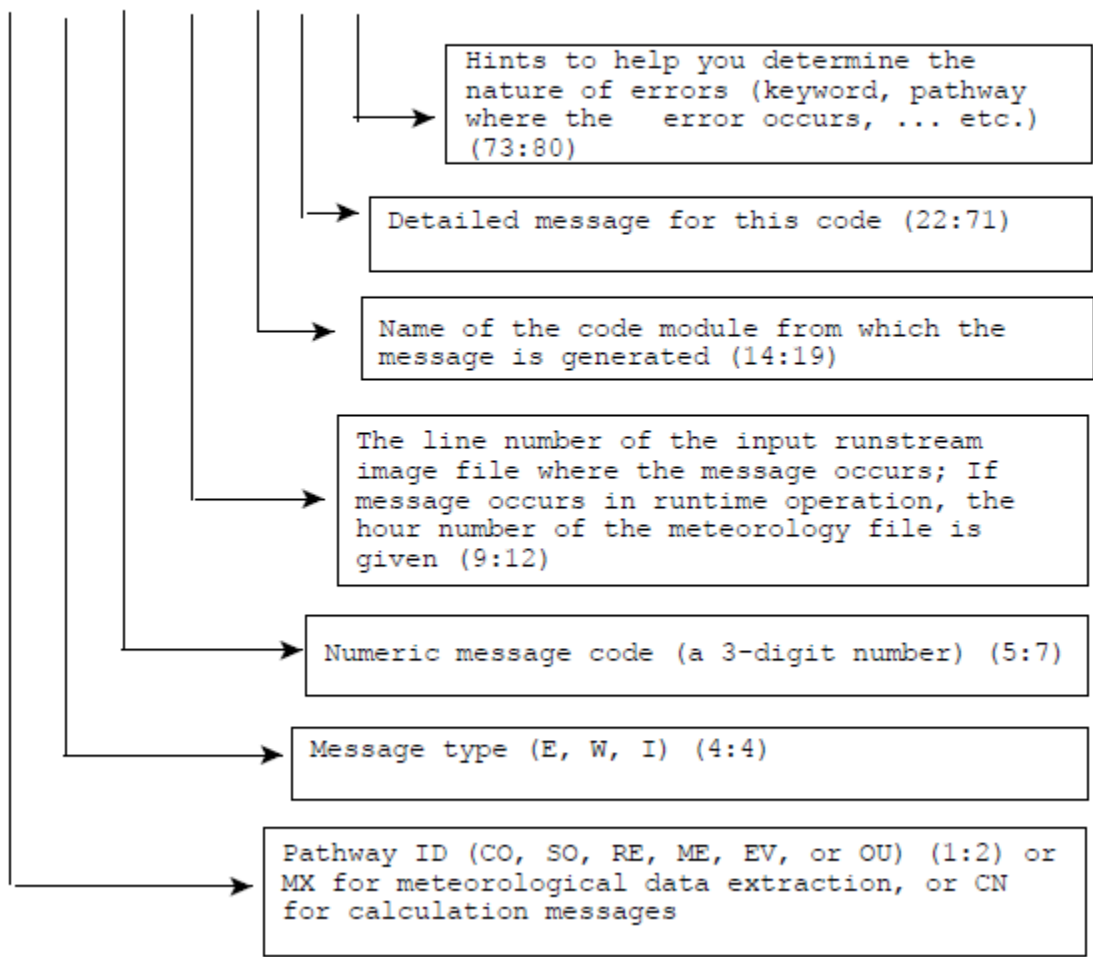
Hints to help you determine the nature of errors (keyword, pathway where the error occurs, ... etc.) (73:80)

Detailed message for this code (22:71)

Name of the code module from which the message is generated (14:19)

The line number of the input runstream image file where the message occurs; If message occurs in runtime operation, the hour number of the meteorology file is given (9:12)

Numeric message code (a 3-digit number) (5:7)

Message type (E, W, I) (4:4)

Pathway ID (CO, SO, RE, ME, EV, or OU) (1:2) or MX for meteorological data extraction, or CN for calculation messages